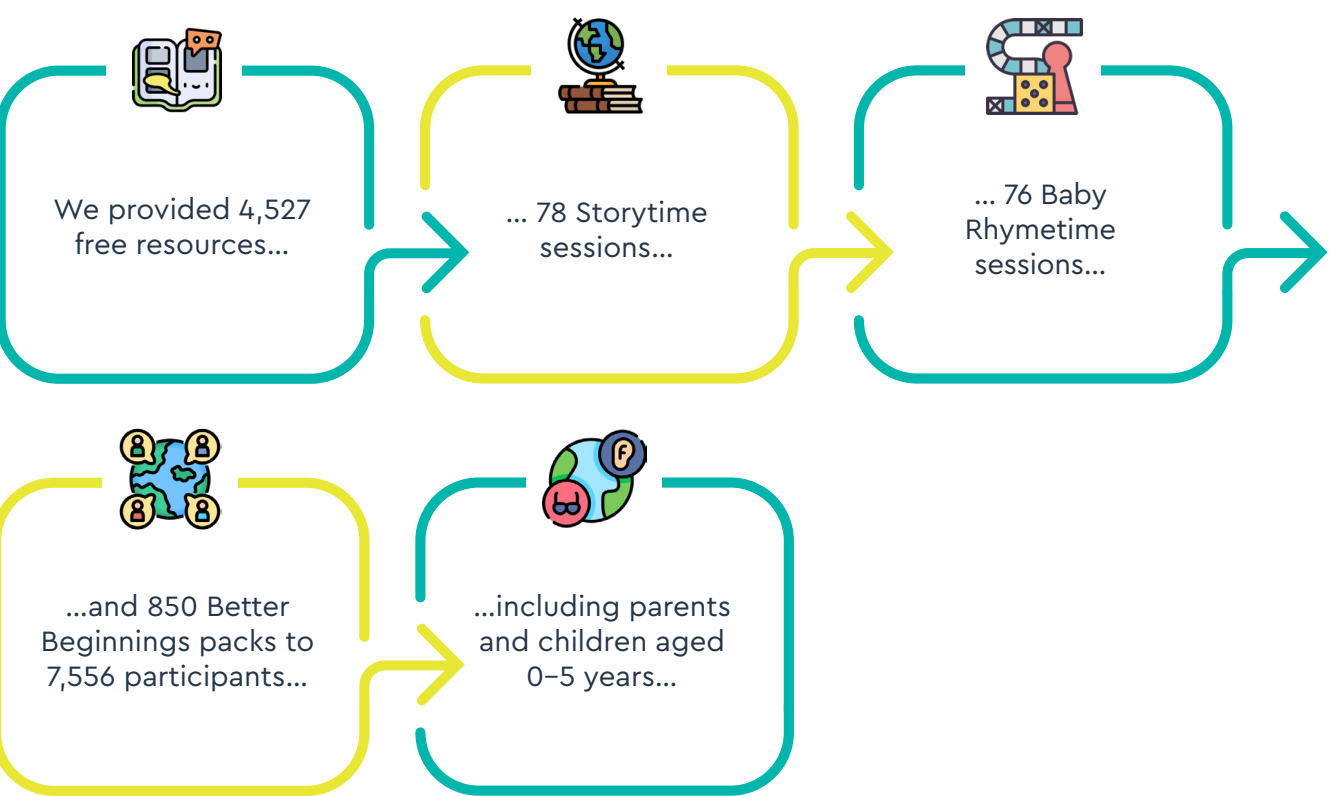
We provided 4,527 free resources...

... 78 Storytime sessions...

... 76 Baby Rhymetime sessions...

...and 850 Better Beginnings packs to 7,556 participants...

...including parents and children aged 0–5 years...